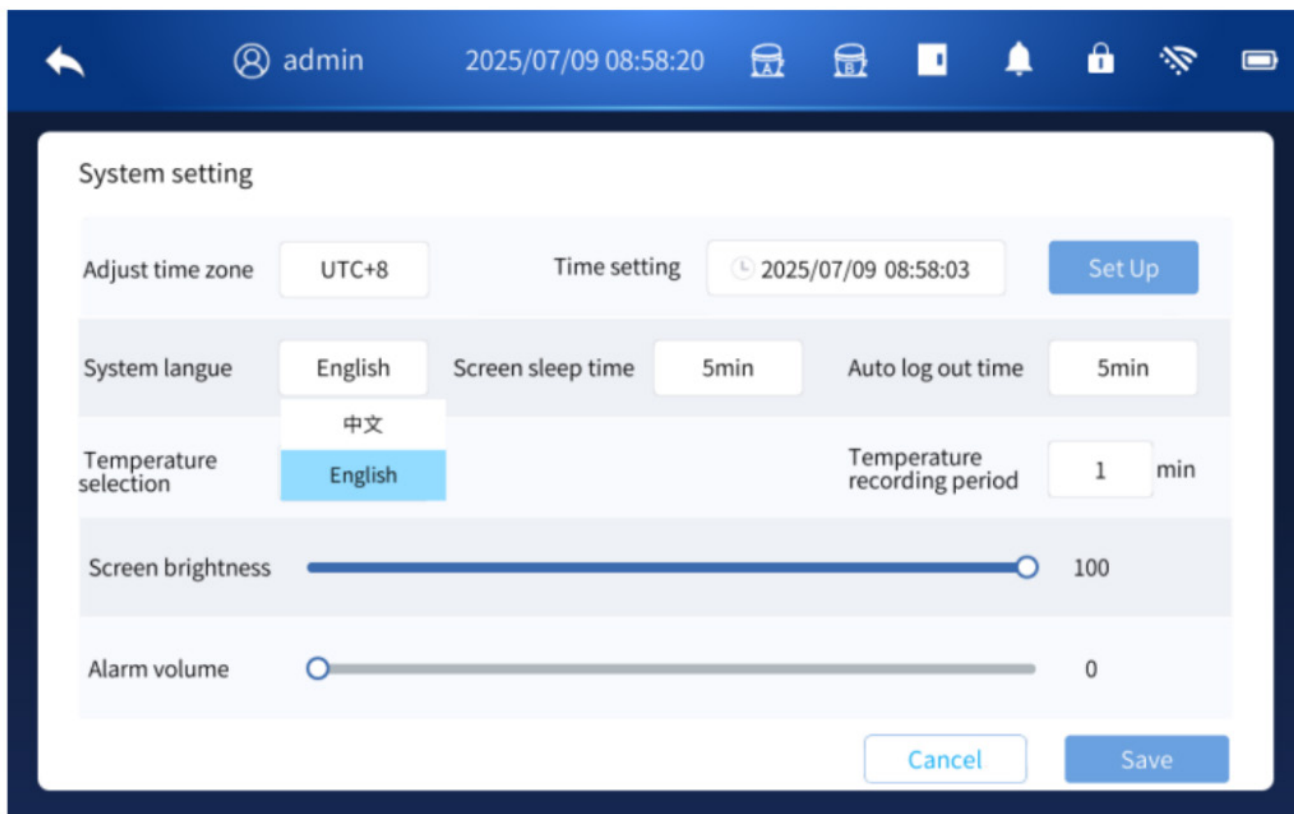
admin 2025/07/09 08:58:20

A B

System setting

Adjust time zone UTC+8 Time setting 2025/07/09 08:58:03 Set Up

System langue English Screen sleep time 5min Auto log out time 5min

中文

English

Temperature selection

Temperature recording period 1 min

Screen brightness 100

Alarm volume 0

Cancel Save